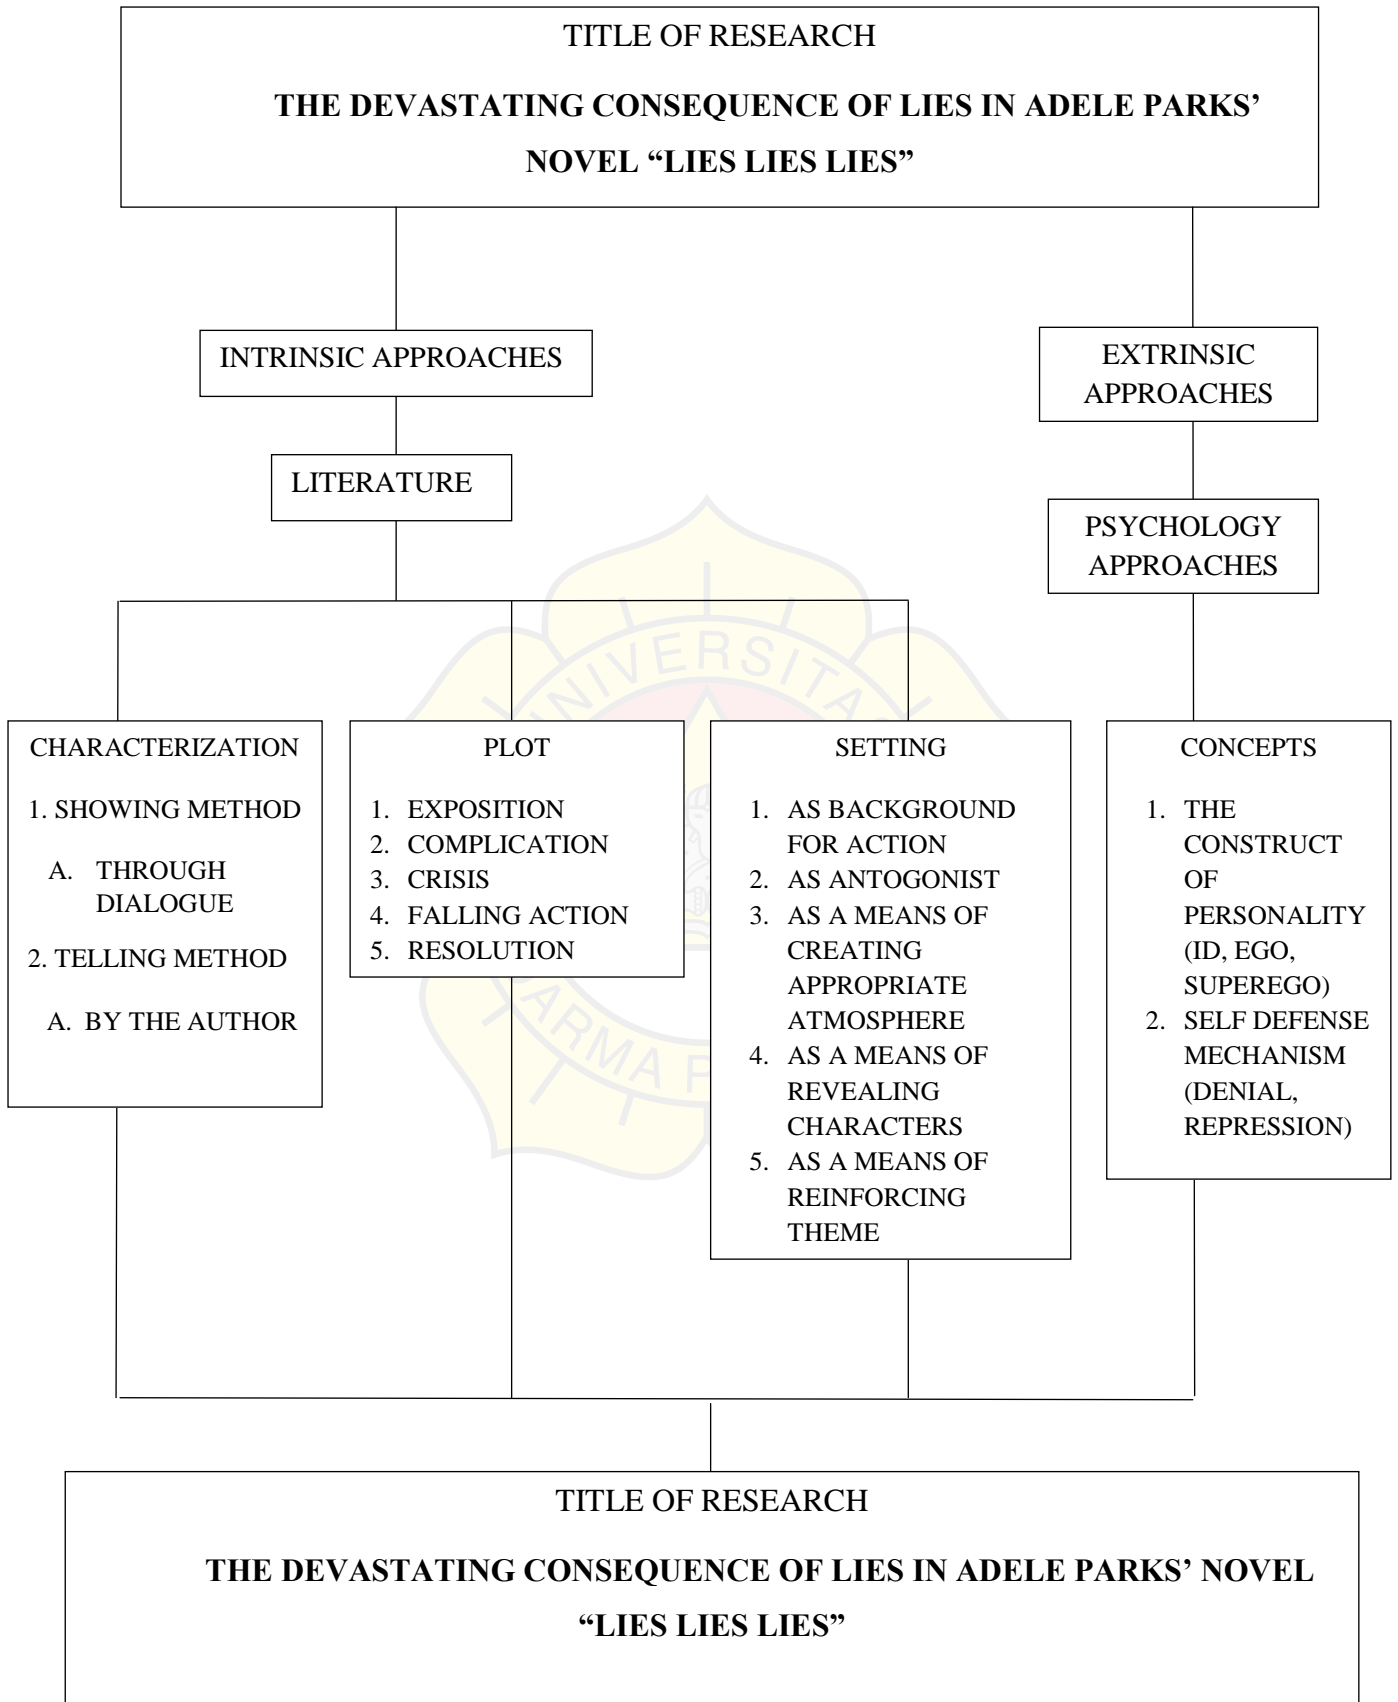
TITLE OF RESEARCH

**THE DEVASTATING CONSEQUENCE OF LIES IN ADELE PARKS' NOVEL "LIES LIES LIES"**

INTRINSIC APPROACHES

LITERATURE

EXTRINSIC APPROACHES

PSYCHOLOGY APPROACHES

CHARACTERIZATION

1. SHOWING METHOD

A. THROUGH DIALOGUE

2. TELLING METHOD

A. BY THE AUTHOR

PLOT

1. EXPOSITION
2. COMPLICATION
3. CRISIS
4. FALLING ACTION
5. RESOLUTION

SETTING

1. AS BACKGROUND FOR ACTION
2. AS ANTOGONIST
3. AS A MEANS OF CREATING APPROPRIATE ATMOSPHERE
4. AS A MEANS OF REVEALING CHARACTERS
5. AS A MEANS OF REINFORCING THEME

CONCEPTS

1. THE CONSTRUCT OF PERSONALITY (ID, EGO, SUPEREGO)
2. SELF DEFENSE MECHANISM (DENIAL, REPRESSION)

UNIVERSITAS DHARMA P

TITLE OF RESEARCH

**THE DEVASTATING CONSEQUENCE OF LIES IN ADELE PARKS' NOVEL "LIES LIES LIES"**